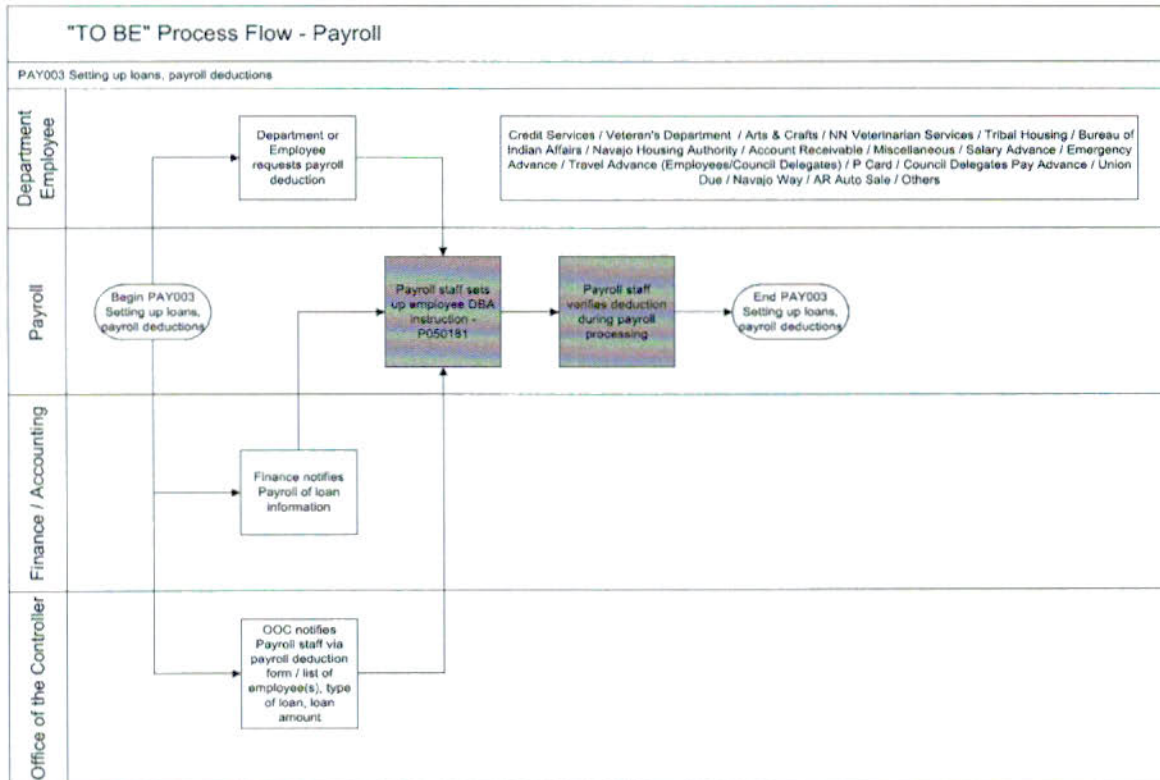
"TO BE" Process Flow - Payroll

PAY003 Setting up loans, payroll deductions

Department Employee

Department or Employee requests payroll deduction

Credit Services / Veteran's Department / Arts & Crafts / NN Veterinarian Services / Tribal Housing / Bureau of Indian Affairs / Navajo Housing Authority / Account Receivable / Miscellaneous / Salary Advance / Emergency Advance / Travel Advance (Employees/Council Delegates) / P Card / Council Delegates Pay Advance / Union Due / Navajo Way / AR Auto Sale / Others

Payroll

Begin PAY003 Setting up loans, payroll deductions

Payroll staff sets up employee DBA instruction - P050181

Payroll staff verifies deduction during payroll processing

End PAY003 Setting up loans, payroll deductions

Finance / Accounting

Finance notifies Payroll of loan information

Office of the Controller

OOC notifies Payroll staff via payroll deduction form / list of employee(s), type of loan, loan amount